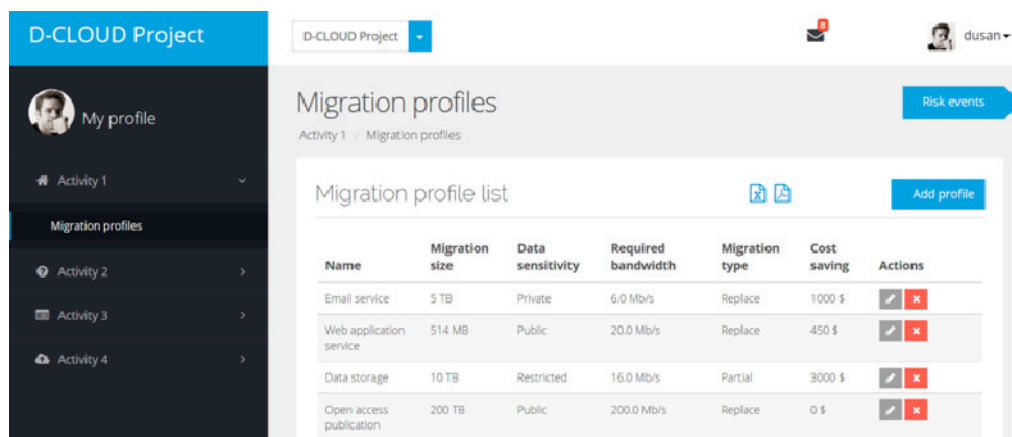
D-CLOUD Project

D-CLOUD Project

8

dusan

My profile

Activity 1

Migration profiles

Activity 2

Activity 3

Activity 4

Migration profiles

Activity 1 / Migration profiles

Risk events

Migration profile list

Add profile

| Name | Migration size | Data sensitivity | Required bandwidth | Migration type | Cost saving | Actions |
|---|---|---|---|---|---|---|
| Email service | 5 TB | Private | 6.0 Mb/s | Replace | 1000 $ | |
| Web application service | 514 MB | Public | 20.0 Mb/s | Replace | 450 $ | |
| Data storage | 10 TB | Restricted | 16.0 Mb/s | Partial | 3000 $ | |
| Open access publication | 200 TB | Public | 200.0 Mb/s | Replace | 0 $ | |